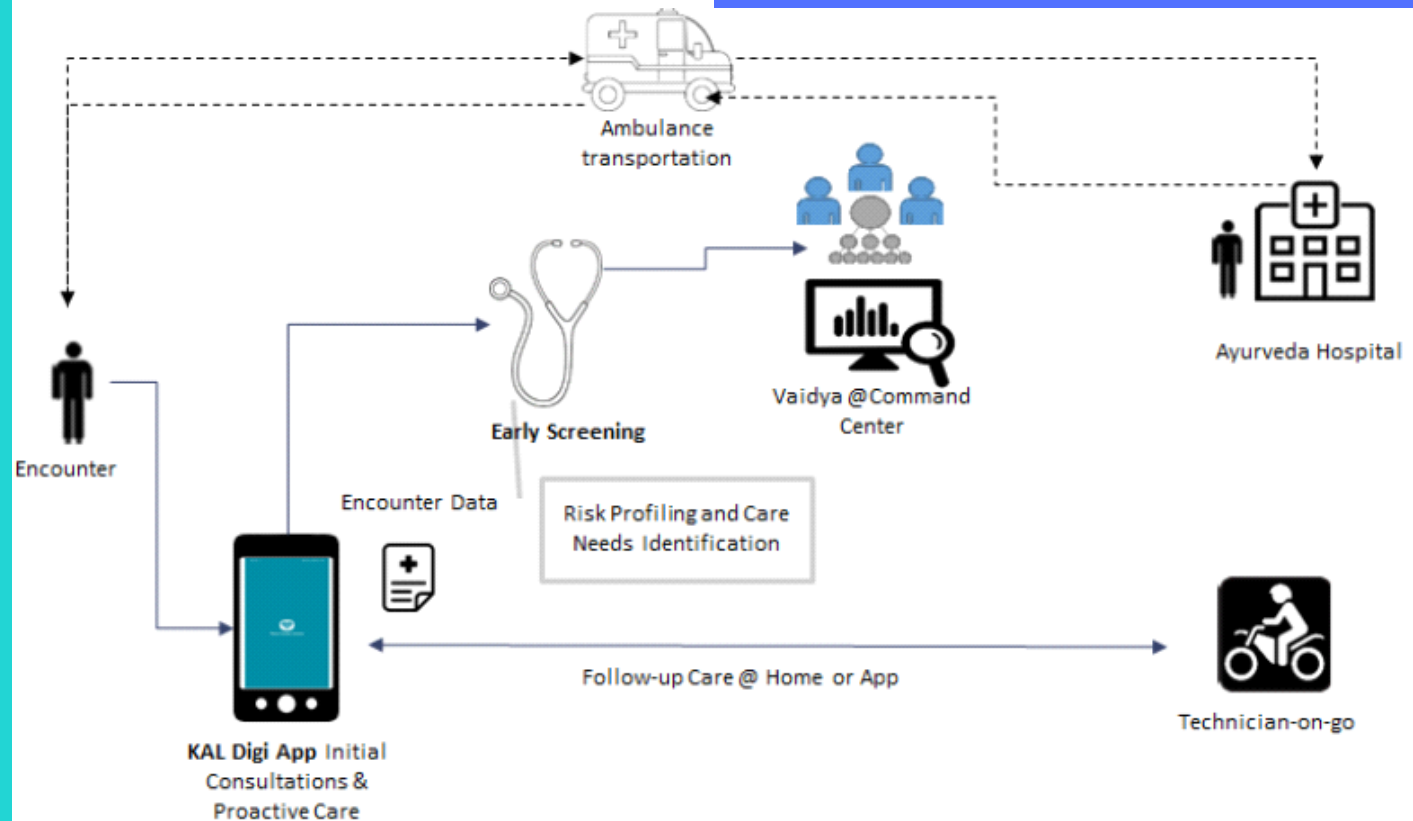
Ambulance transportation

Ayurveda Hospital

Vaidya @Command Center

Early Screening

Encounter

Encounter Data

Risk Profiling and Care Needs Identification

Follow-up Care @ Home or App

Technician-on-go

**KAL Digi App** Initial Consultations & Proactive Care